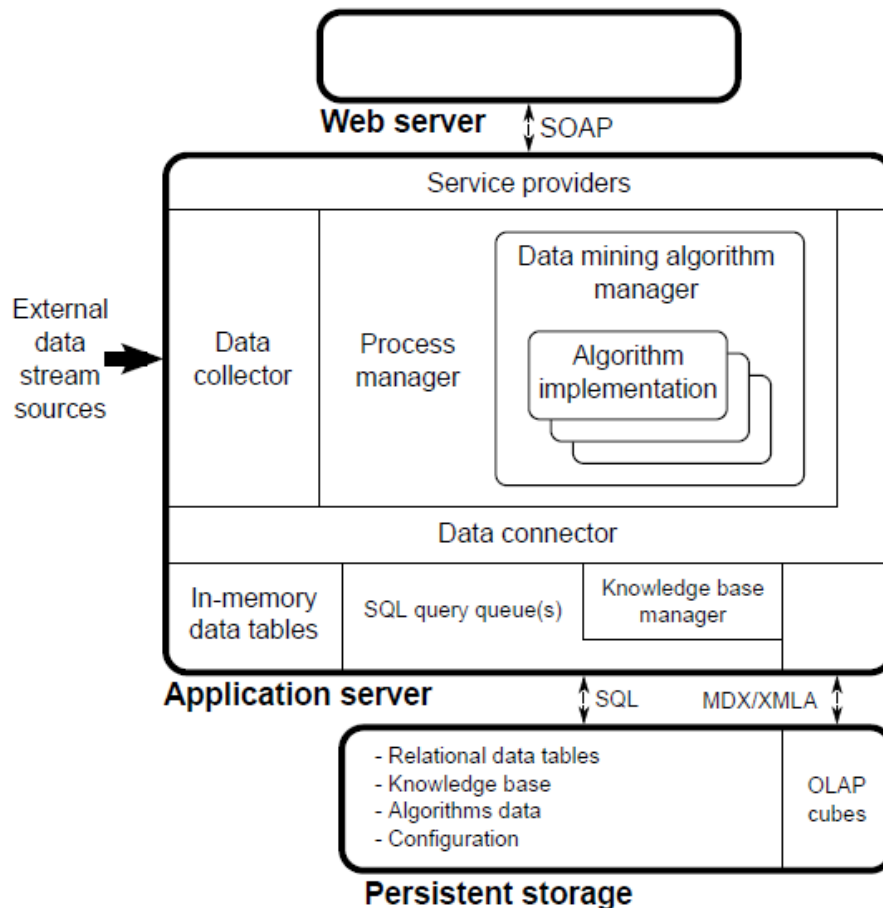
Web server

SOAP

Service providers

External data stream sources

Data collector

Process manager

Data mining algorithm manager

Algorithm implementation

Data connector

In-memory data tables

SQL query queue(s)

Knowledge base manager

Application server

SQL

MDX/XMLA

- Relational data tables
- Knowledge base
- Algorithms data
- Configuration

OLAP cubes

Persistent storage